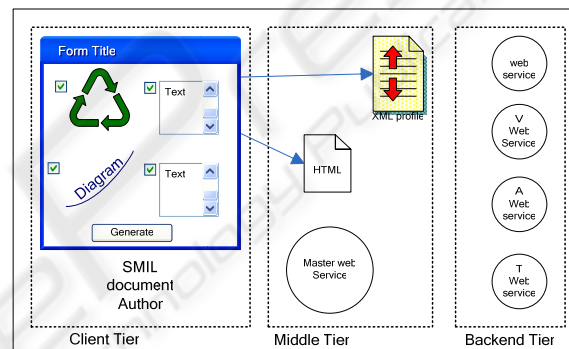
Form Title

Text

Diagram

Text

Generate

SMIL document Author

Client Tier

XML profile

HTML

Master web Service

Middle Tier

web service

V Web Service

A Web service

T Web service

Backend Tier